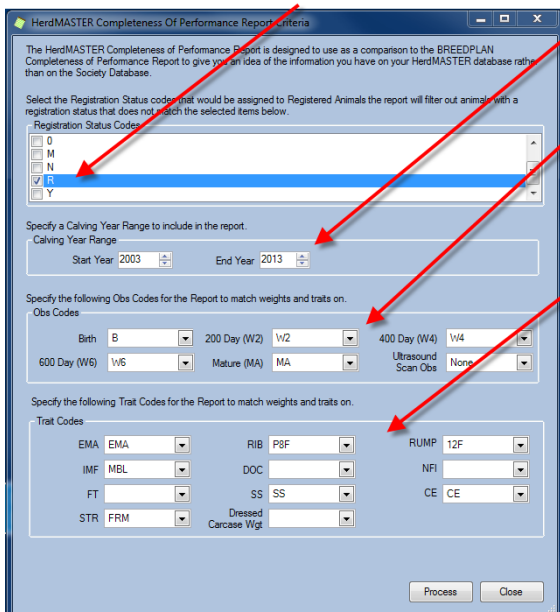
HerdMASTER Completeness Of Performance Report Criteria

The HerdMASTER Completeness of Performance Report is designed to use as a comparison to the BREEDPLAN Completeness of Performance Report to give you an idea of the information you have on your HerdMASTER database rathe than on the Society Database.

Select the Registration Status codes that would be assigned to Registered Animals the report will filter out animals with a registration status that does not match the selected items below.

Registration Status Codes

0
M
N
R
Y

Specify a Calving Year Range to include in the report.

Calving Year Range

Start Year 2003
End Year 2013

Specify the following Obs Codes for the Report to match weights and traits on.

Obs Codes

Birth B
200 Day (W2) W2
400 Day (W4) W4
600 Day (W6) W6
Mature (MA) MA
Ultrasound Scan Obs None

Specify the following Trait Codes for the Report to match weights and traits on.

Trait Codes

EMA EMA
RIB P8F
RUMP 12F
IMF MBL
DOC
NFI
FT
SS SS
CE CE
STR FRM
Dressed Carcase Wgt

Process
Close